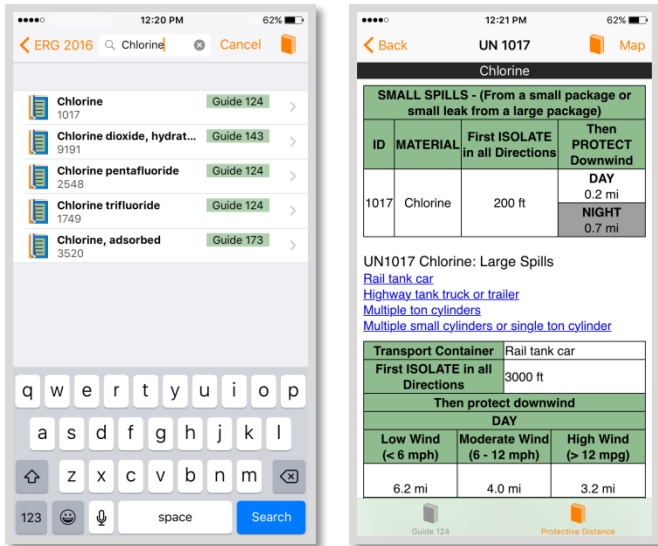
●●●●○ 12:20 PM 62%

ERG 2016 Chlorine Cancel

Chlorine 1017 Guide 124

Chlorine dioxide, hydrat... 9191 Guide 143

Chlorine pentafluoride 2548 Guide 124

Chlorine trifluoride 1749 Guide 124

Chlorine, adsorbed 3520 Guide 173

q w e r t y u i o p
a s d f g h j k l
z x c v b n m
123 space Search

●●●●○ 12:21 PM 62%

Back UN 1017 Map

Chlorine

| SMALL SPILLS - (From a small package or small leak from a large package) | | | |
|---|---|---|---|
| ID | MATERIAL | First ISOLATE in all Directions | Then PROTECT Downwind |
| 1017 | Chlorine | 200 ft | DAY 0.2 mi |
| | | | NIGHT 0.7 mi |

UN1017 Chlorine: Large Spills

Rail tank car

Highway tank truck or trailer

Multiple ton cylinders

Multiple small cylinders or single ton cylinder

| Transport Container | Rail tank car | |
|---|---|---|
| First ISOLATE in all Directions | 3000 ft | |
| Then protect downwind | | |
| DAY | | |
| Low Wind (< 6 mph) | Moderate Wind (6 - 12 mph) | High Wind (> 12 mpg) |
| 6.2 mi | 4.0 mi | 3.2 mi |

Guide 124 Protective Distance